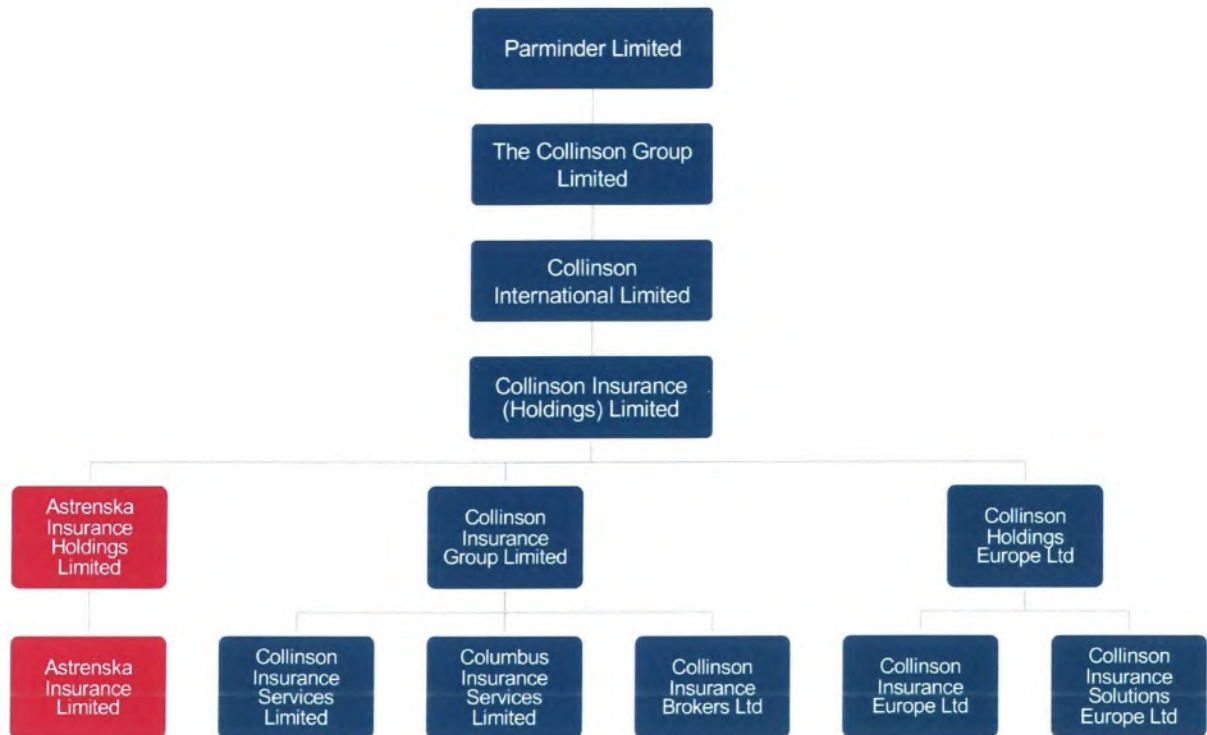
Parminder Limited

The Collinson Group Limited

Collinson International Limited

Collinson Insurance (Holdings) Limited

Astrenska Insurance Holdings Limited

Collinson Insurance Group Limited

Collinson Holdings Europe Ltd

Astrenska Insurance Limited

Collinson Insurance Services Limited

Columbus Insurance Services Limited

Collinson Insurance Brokers Ltd

Collinson Insurance Europe Ltd

Collinson Insurance Solutions Europe Ltd